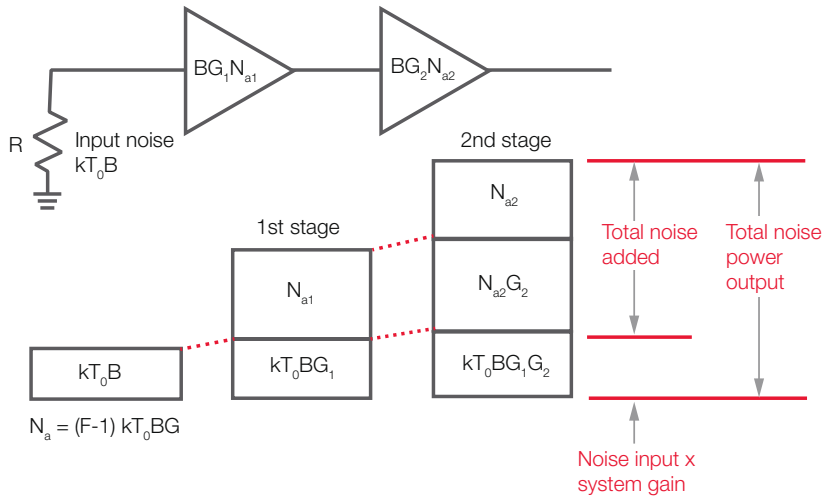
$BG_1N_{a1}$

$BG_2N_{a2}$

R

Input noise $kT_0B$

2nd stage

1st stage

$N_{a2}$

$N_{a1}$

$N_{a2}G_2$

$kT_0B$

$kT_0BG_1$

$kT_0BG_1G_2$

Total noise added

Total noise power output

$N_a = (F\text{-}1)\ kT_0BG$

Noise input x system gain